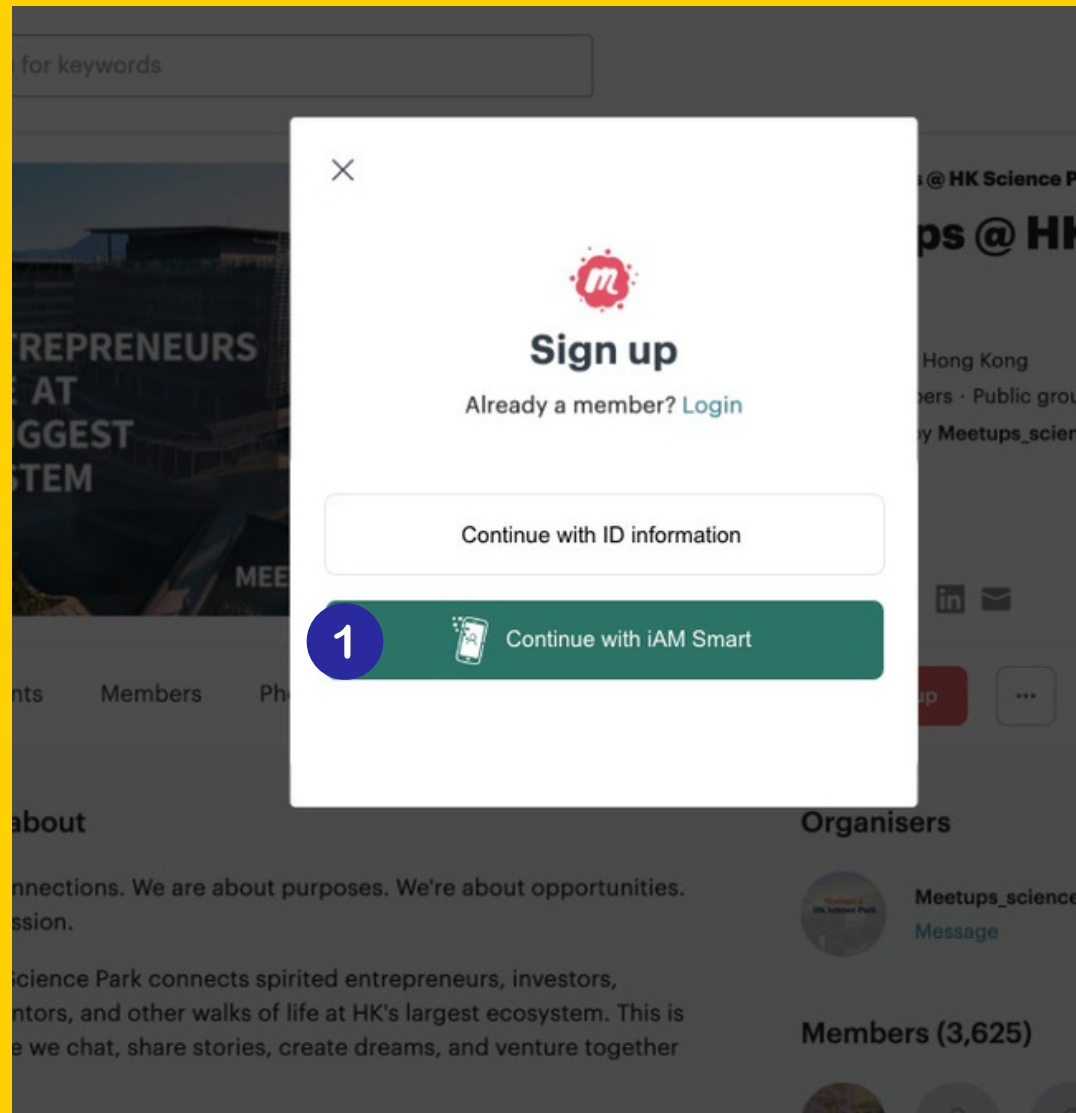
for keywords

TREPRENEURS
E AT
GGEST
STEM

MEE

nts Members Ph

about

nnections. We are about purposes. We're about opportunities. ssion.

Science Park connects spirited entrepreneurs, investors, ntors, and other walks of life at HK's largest ecosystem. This is e we chat, share stories, create dreams, and venture together

s @ HK Science P
ps @ HK
Hong Kong
bers · Public grou
y Meetups_scien

p ...

Organisers

Meetups_science
Message

Members (3,625)

×

Sign up

Already a member? Login

Continue with ID information

1

Continue with iAM Smart